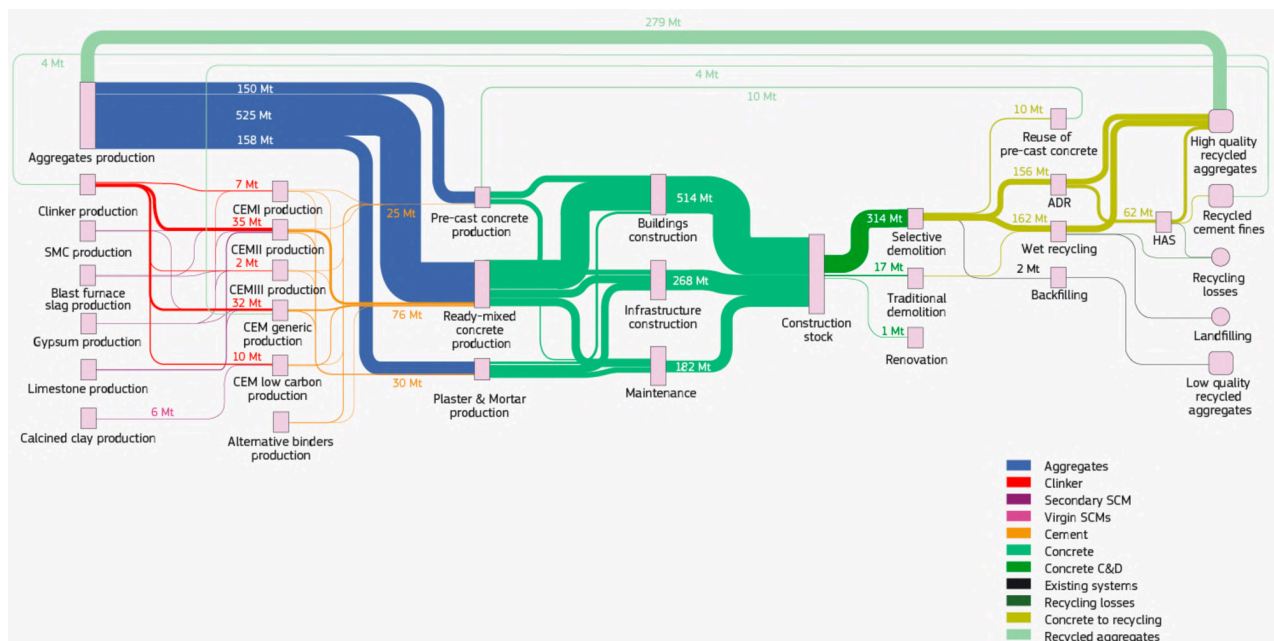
279 Mt

4 Mt

4 Mt

10 Mt

150 Mt

525 Mt

158 Mt

Aggregates production

Clinker production

SMC production

Blast furnace slag production

Gypsum production

Limestone production

Calcined clay production

7 Mt

35 Mt

2 Mt

32 Mt

10 Mt

6 Mt

CEMI production

CEMII production

CEMIII production

CEM generic production

CEM low carbon production

Alternative binders production

25 Mt

76 Mt

30 Mt

Pre-cast concrete production

Ready-mixed concrete production

Plaster & Mortar production

514 Mt

Buildings construction

268 Mt

Infrastructure construction

182 Mt

Maintenance

Construction stock

314 Mt

Selective demolition

17 Mt

Traditional demolition

1 Mt

Renovation

10 Mt

Reuse of pre-cast concrete

156 Mt

ADR

162 Mt

Wet recycling

2 Mt

Backfilling

62 Mt

HAS

High quality recycled aggregates

Recycled cement fines

Recycling losses

Landfilling

Low quality recycled aggregates

Aggregates

Clinker

Secondary SCM

Virgin SCMs

Cement

Concrete

Concrete C&D

Existing systems

Recycling losses

Concrete to recycling

Recycled aggregates